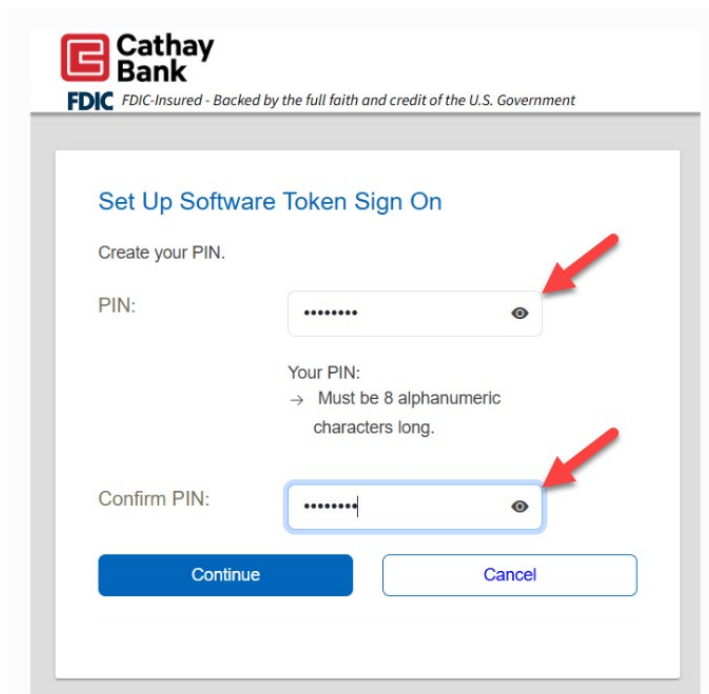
Cathay Bank

FDIC FDIC-Insured - Backed by the full faith and credit of the U.S. Government

Set Up Software Token Sign On

Create your PIN.

PIN: ••••••••

Your PIN:
→ Must be 8 alphanumeric characters long.

Confirm PIN: ••••••••

Continue

Cancel